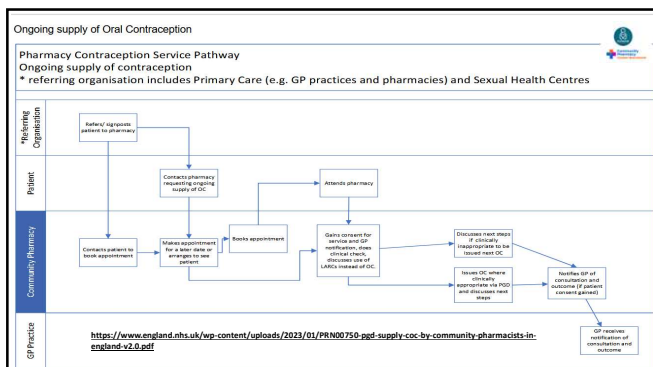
Ongoing supply of Oral Contraception

Community Pharmacy

Pharmacy Contraception Service Pathway
Ongoing supply of contraception
* referring organisation includes Primary Care (e.g. GP practices and pharmacies) and Sexual Health Centres

*Referring Organisation

Refer/ signposts patient to pharmacy

Patient

Contacts pharmacy requesting ongoing supply of OC

Attends pharmacy

Community Pharmacy

Contacts patient to book appointment

Makes appointment for a later date or arranges to see patient

Books appointment

Gains consent for service and GP notification, does clinical check, discusses use of LARCs instead of OC.

Discusses next steps if clinically inappropriate to be issued next OC

Issues OC where clinically appropriate via PGD and discusses next steps

Notifies GP of consultation and outcome (if patient consent gained)

GP Practice

https://www.england.nhs.uk/wp-content/uploads/2023/01/PRN00750-pgd-supply-coc-by-community-pharmacists-in-england-v2.0.pdf

GP receives notification of consultation and outcome